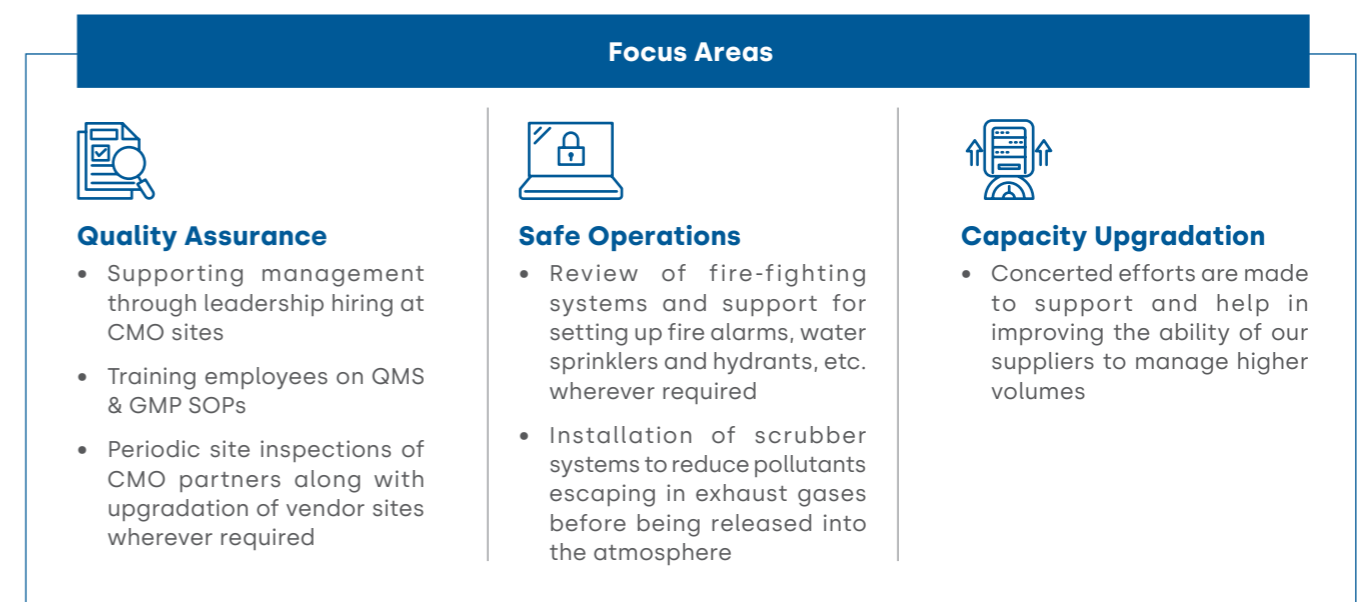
Focus Areas

Quality Assurance
• Supporting management through leadership hiring at CMO sites
• Training employees on QMS & GMP SOPs
• Periodic site inspections of CMO partners along with upgradation of vendor sites wherever required

Safe Operations
• Review of fire-fighting systems and support for setting up fire alarms, water sprinklers and hydrants, etc. wherever required
• Installation of scrubber systems to reduce pollutants escaping in exhaust gases before being released into the atmosphere

Capacity Upgradation
• Concerted efforts are made to support and help in improving the ability of our suppliers to manage higher volumes